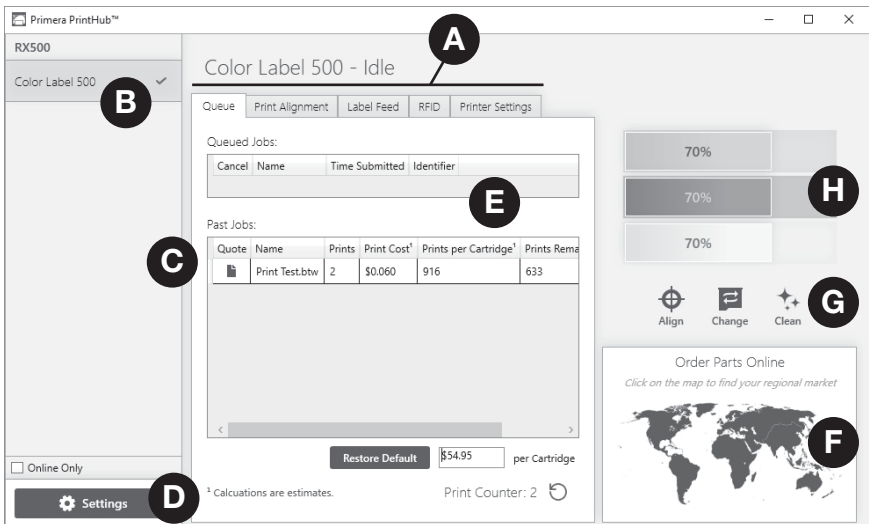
Primera PrintHub™

RX500

Color Label 500

Color Label 500 - Idle

A

B

Queue | Print Alignment | Label Feed | RFID | Printer Settings

Queued Jobs:

| Cancel | Name | Time Submitted | Identifier |
|---|---|---|---|

E

Past Jobs:

C

| Quote | Name | Prints | Print Cost¹ | Prints per Cartridge¹ | Prints Rema |
|---|---|---|---|---|---|
| | Print Test.btw | 2 | \$0.060 | 916 | 633 |

70%

70%

70%

H

Align

Change

Clean

G

Order Parts Online

Click on the map to find your regional market

F

Restore Default

\$54.95

per Cartridge

Online Only

Settings

D

¹ Calcuations are estimates.

Print Counter: 2